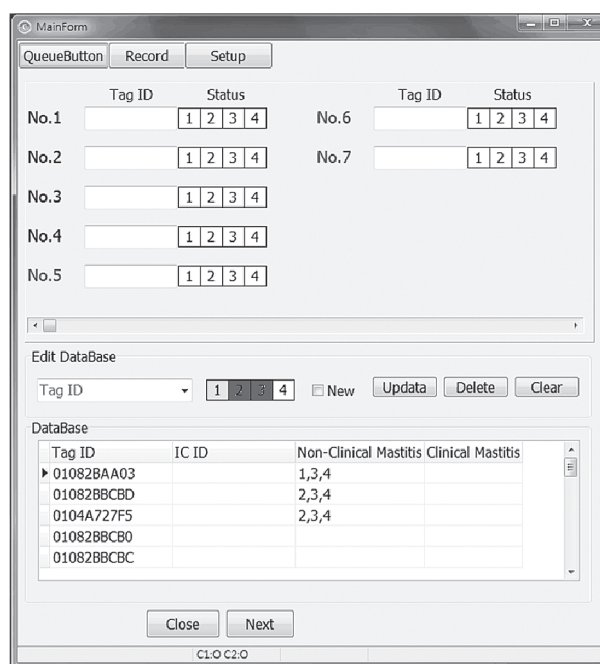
MainForm

QueueButton | Record | Setup

Tag ID Status
No.1 1 2 3 4
No.2 1 2 3 4
No.3 1 2 3 4
No.4 1 2 3 4
No.5 1 2 3 4

Tag ID Status
No.6 1 2 3 4
No.7 1 2 3 4

Edit DataBase
Tag ID 1 2 3 4 New Updata Delete Clear

DataBase

| Tag ID | IC ID | Non-Clinical Mastitis | Clinical Mastitis |
|---|---|---|---|
| 01082BAA03 | | 1,3,4 | |
| 01082BBCBD | | 2,3,4 | |
| 0104A727F5 | | 2,3,4 | |
| 01082BBCB0 | | | |
| 01082BBCBC | | | |

Close Next

C1:O C2:O